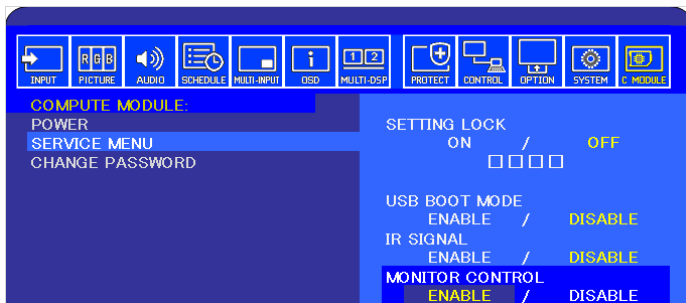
INPUT RGB PICTURE AUDIO SCHEDULE MULTI-INPUT i OSD 1 2 MULTI-DSP PROTECT CONTROL OPTION SYSTEM C MODULE

COMPUTE MODULE:
POWER
SERVICE MENU
CHANGE PASSWORD

SETTING LOCK
ON / OFF
□□□□

USB BOOT MODE
ENABLE / DISABLE
IR SIGNAL
ENABLE / DISABLE
MONITOR CONTROL
ENABLE / DISABLE